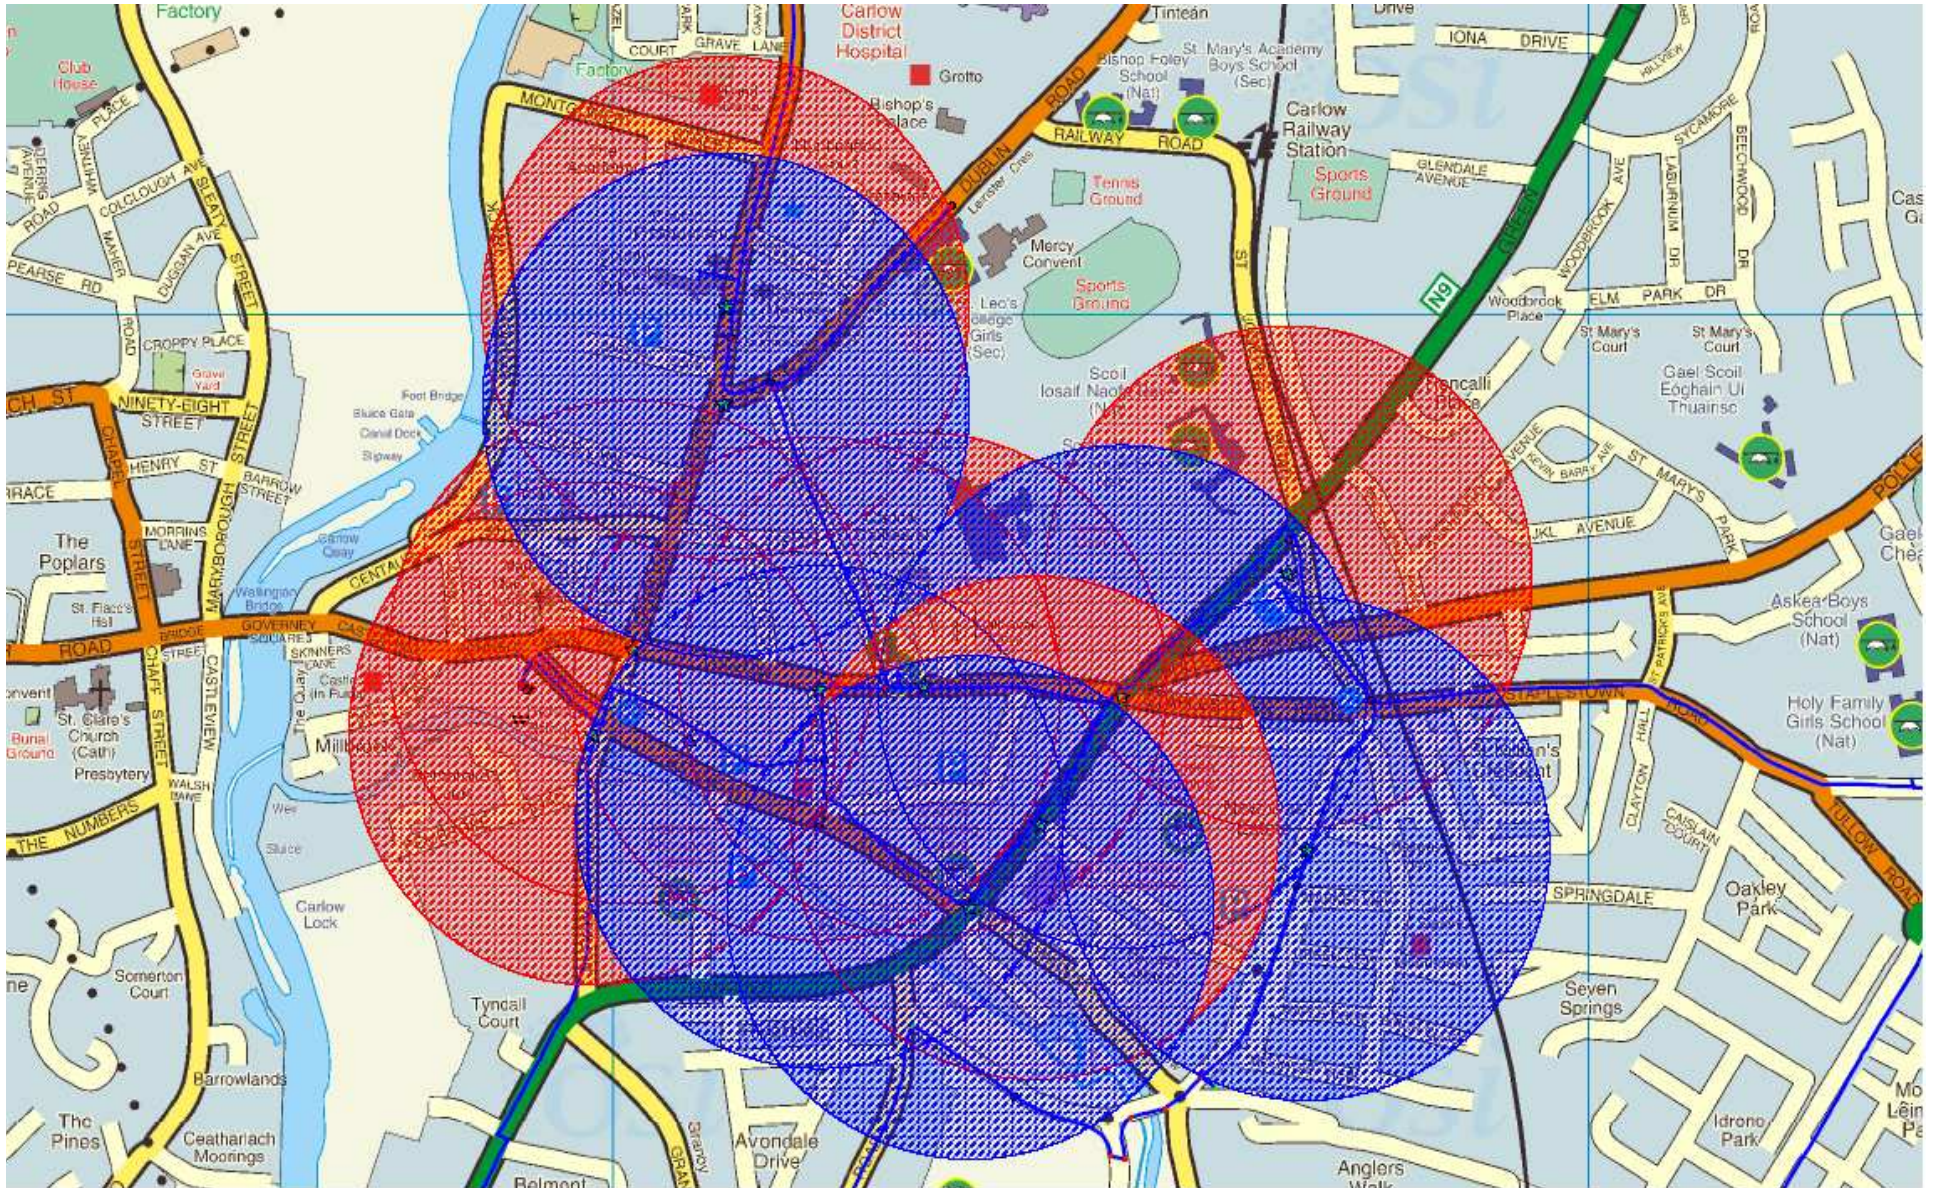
Factory
Club House
Carlow District Hospital
Grotto
Tinteán
Drive
IONA DRIVE
GRAVE LANE
COURT
Bishop Foley School (Nat)
St. Mary's Academy Boys School (Sec)
Bishop's Palace
MONTGOMERY
RAILWAY ROAD
Carlow Railway Station
Sports Ground
GLENDALE AVENUE
Tennis Ground
DUBLIN ROAD
Leinster Cres
Mercy Convent
Sports Ground
St. Leo's College Girls (Sec)
N9
GREEN
WOODBROOK AVE
LABURNUM DR
SYCAMORE
BEECHWOOD DR
Woodbrook Place
ELM PARK DR
St Mary's Court
St Mary's Court
Gael Scoil Eoghain Ui Thuairisc
Scoil Iosaif Naofa (Nat)
Roncalli Place
DERRIG AVENUE
ASHGROVE
COLCLOUGH AVE
MAHER
DUGGAN AVE
SLEATY STREET
PEARSE RD
ROAD
CROPPY PLACE
Grave Yard
NINETY-EIGHT STREET
CH ST
HENRY ST
BARROW STREET
RRACE
The Poplars
MORRINS LANE
St. Fiacc's Hill
MARKBOROUGH STREET
Foot Bridge
Sluice Gate
Canal Dock
Slipway
Carlow Quay
Wellington Bridge
CENTAUR
GOVERNEY SQUARE
SKINNERS LANE
BRIDGE
ROAD
STREET
Castle (in Ruins)
The Quay
Millbrook
onvent
St. Clare's Church (Cath)
Burial Ground
Presbytery
CHAFF STREET
CASTLEVIEW
WALSH LANE
THE NUMBERS
Weir
Sluice
Carlow Lock
KEVIN BARRY AVE
AVENUE
ST. MARY'S PARK
JKL AVENUE
POLLERTON
Gael Cheat
Askea Boys School (Nat)
Holy Family Girls School (Nat)
STAPLESTOWN ROAD
ST PATRICK'S AVE
HALL
CLAYTON
CASLÁIN COURT
St. Killian's Crescent
TULLOW ROAD
SPRINGDALE
Oakley Park
Seven Springs
Somerton Court
Tyndall Court
ne
Barrowlands
The Pines
Ceatharlach Moorings
Belmont
Avondale Drive
Idrone Park
Anglers Walk
Cas G
Mo Léin Pa